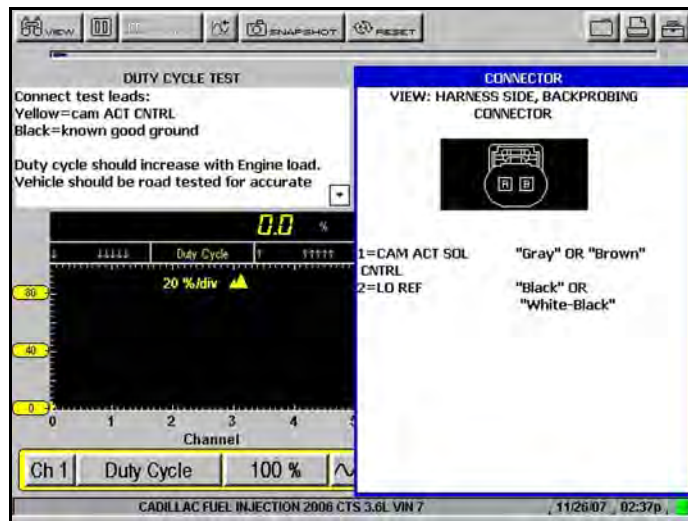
VIEW SNAPSHOT RESET

DUTY CYCLE TEST
Connect test leads:
Yellow=cam ACT CNTRL
Black=known good ground

Duty cycle should increase with Engine load. Vehicle should be road tested for accurate

0.0 %

Duty Cycle

20 %/div

80
40
0

0 1 2 3 4
Channel

Ch 1 Duty Cycle 100 %

CONNECTOR
VIEW: HARNESS SIDE, BACKPROBING CONNECTOR

B B

1=CAM ACT SOL CNTRL "Gray" OR "Brown"
2=LO REF "Black" OR "White-Black"

CADILLAC FUEL INJECTION 2006 CTS 3.6L VIN 7 11/26/07 02:37p